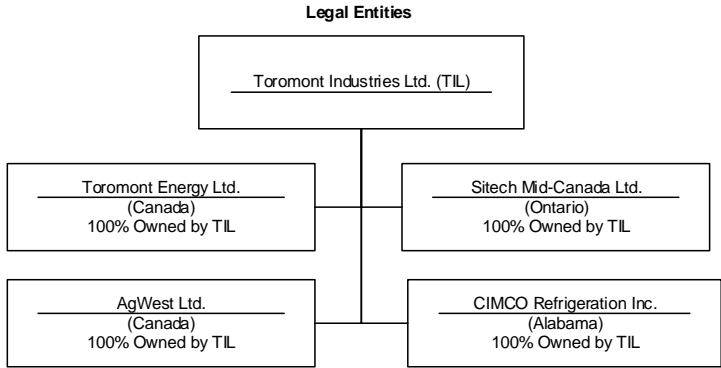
Legal Entities

Toromont Industries Ltd. (TIL)

Toromont Energy Ltd.
(Canada)
100% Owned by TIL

Sitech Mid-Canada Ltd.
(Ontario)
100% Owned by TIL

AgWest Ltd.
(Canada)
100% Owned by TIL

CIMCO Refrigeration Inc.
(Alabama)
100% Owned by TIL